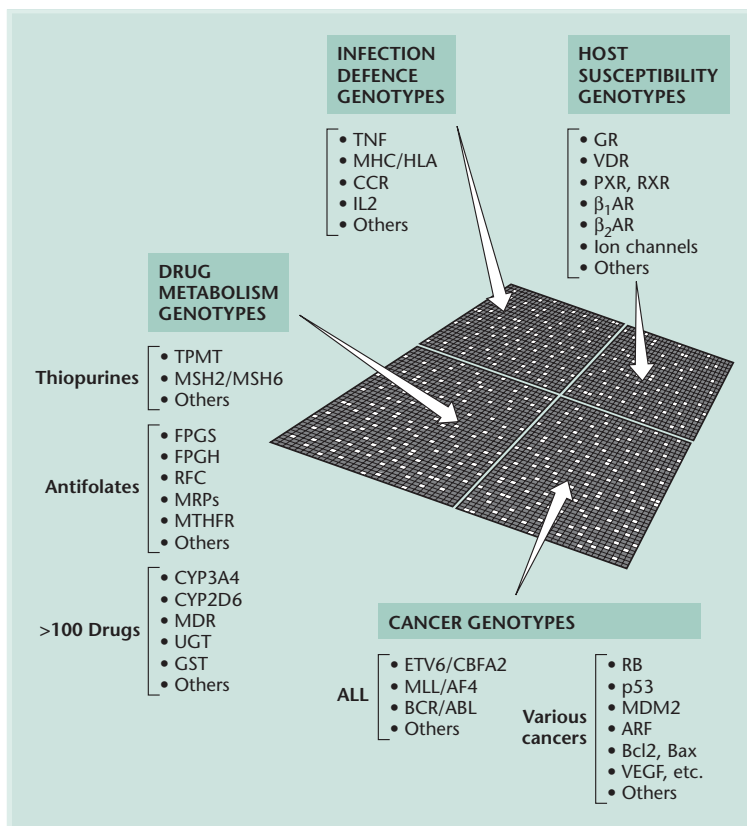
INFECTION DEFENCE GENOTYPES

• TNF
• MHC/HLA
• CCR
• IL2
• Others

HOST SUSCEPTIBILITY GENOTYPES

• GR
• VDR
• PXR, RXR
• $\beta_1$AR
• $\beta_2$AR
• Ion channels
• Others

DRUG METABOLISM GENOTYPES

Thiopurines
• TPMT
• MSH2/MSH6
• Others

Antifolates
• FPGS
• FPGH
• RFC
• MRPs
• MTHFR
• Others

>100 Drugs
• CYP3A4
• CYP2D6
• MDR
• UGT
• GST
• Others

CANCER GENOTYPES

ALL
• ETV6/CBFA2
• MLL/AF4
• BCR/ABL
• Others

Various cancers
• RB
• p53
• MDM2
• ARF
• Bcl2, Bax
• VEGF, etc.
• Others